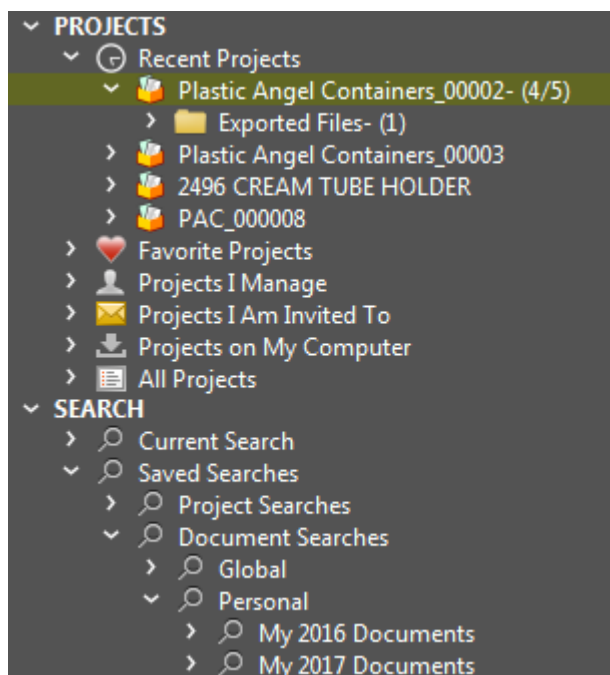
PROJECTS
Recent Projects
Plastic Angel Containers_00002- (4/5)
Exported Files- (1)
Plastic Angel Containers_00003
2496 CREAM TUBE HOLDER
PAC_000008
Favorite Projects
Projects I Manage
Projects I Am Invited To
Projects on My Computer
All Projects
SEARCH
Current Search
Saved Searches
Project Searches
Document Searches
Global
Personal
My 2016 Documents
My 2017 Documents